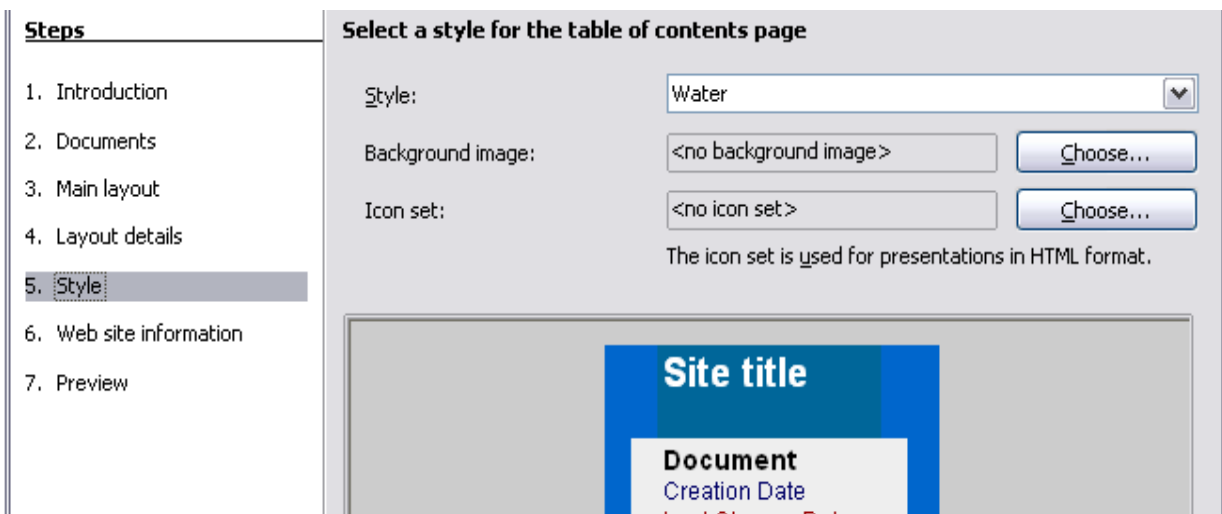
Steps

1. Introduction
2. Documents
3. Main layout
4. Layout details
5. Style
6. Web site information
7. Preview

Select a style for the table of contents page

Style: Water

Background image: <no background image> Choose...

Icon set: <no icon set> Choose...

The icon set is used for presentations in HTML format.

Site title

Document
Creation Date
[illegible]